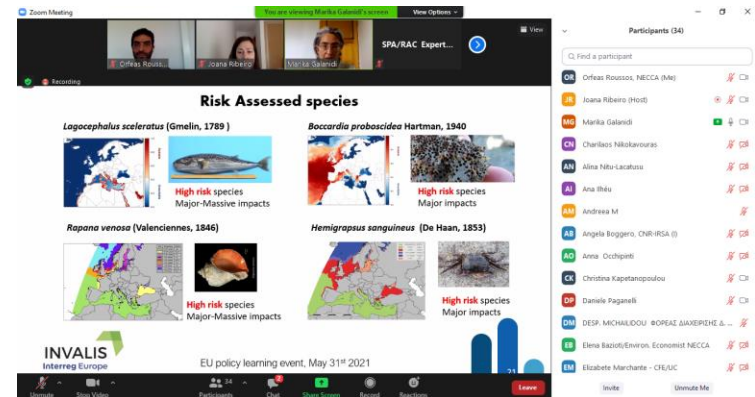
Zoom Meeting

You are viewing Marika Galanidi's screen

View Options

View

Orfeas Rouss...

Joana Ribeiro

Marika Galanidi

SPA/RAC Expert...

Recording

Risk Assessed species

Lagocephalus sceleratus (Gmelin, 1789 )

High risk species
Major-Massive impacts

Boccardia proboscidea Hartman, 1940

High risk species
Major impacts

Rapana venosa (Valenciennes, 1846)

High risk species
Major-Massive impacts

Hemigrapsus sanguineus (De Haan, 1853)

High risk species
Major impacts

INVALIS
Interreg Europe

EU policy learning event, May 31st 2021

21

Unmute

Stop Video

34
Participants

Chat

Share Screen

Record

Reactions

Leave

Participants (34)

Find a participant

OR Orfeas Rousso, NECCA (Me)

JR Joana Ribeiro (Host)

MG Marika Galanidi

CN Charilaos Nikokavouras

AN Alina Nitu-Lacatusu

AI Ana Ilhéu

AM Andreea M

AB Angela Boggero, CNR-IRSA (I)

AO Anna Occhipinti

CK Christina Kapetanopoulou

DP Daniele Paganelli

DM DESP. MICHAILIDOU ΦΟΡΕΑΣ ΔΙΑΧΕΙΡΙΣΗΣ &...

EB Elena Bazioti/Environ. Economist NECCA

EM Elizabete Marchante - CFE/UC

Invite

Unmute Me